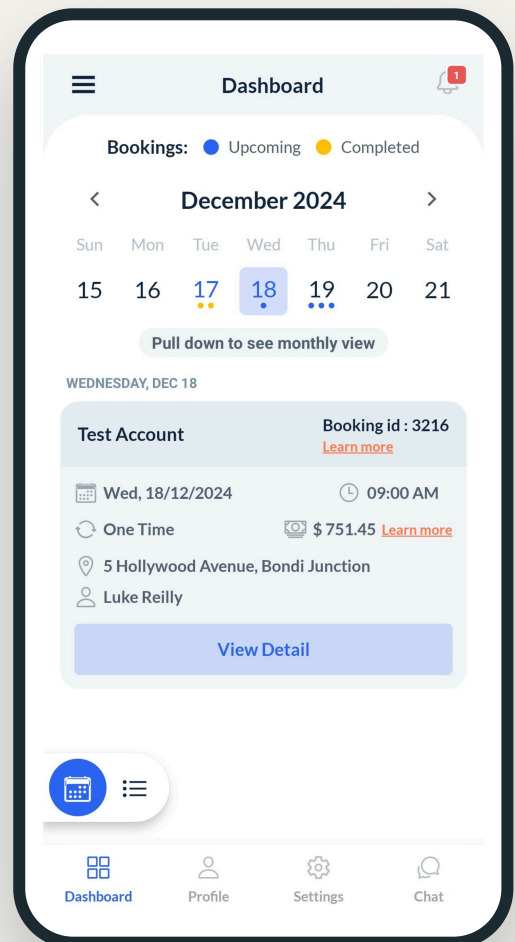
Dashboard

1

Bookings: Upcoming Completed

December 2024

| Sun | Mon | Tue | Wed | Thu | Fri | Sat |
|---|---|---|---|---|---|---|
| 15 | 16 | 17 | 18 | 19 | 20 | 21 |

Pull down to see monthly view

WEDNESDAY, DEC 18

Test Account

Booking id : 3216
Learn more

Wed, 18/12/2024
09:00 AM
One Time
$ 751.45 Learn more
5 Hollywood Avenue, Bondi Junction
Luke Reilly

View Detail

Dashboard
Profile
Settings
Chat